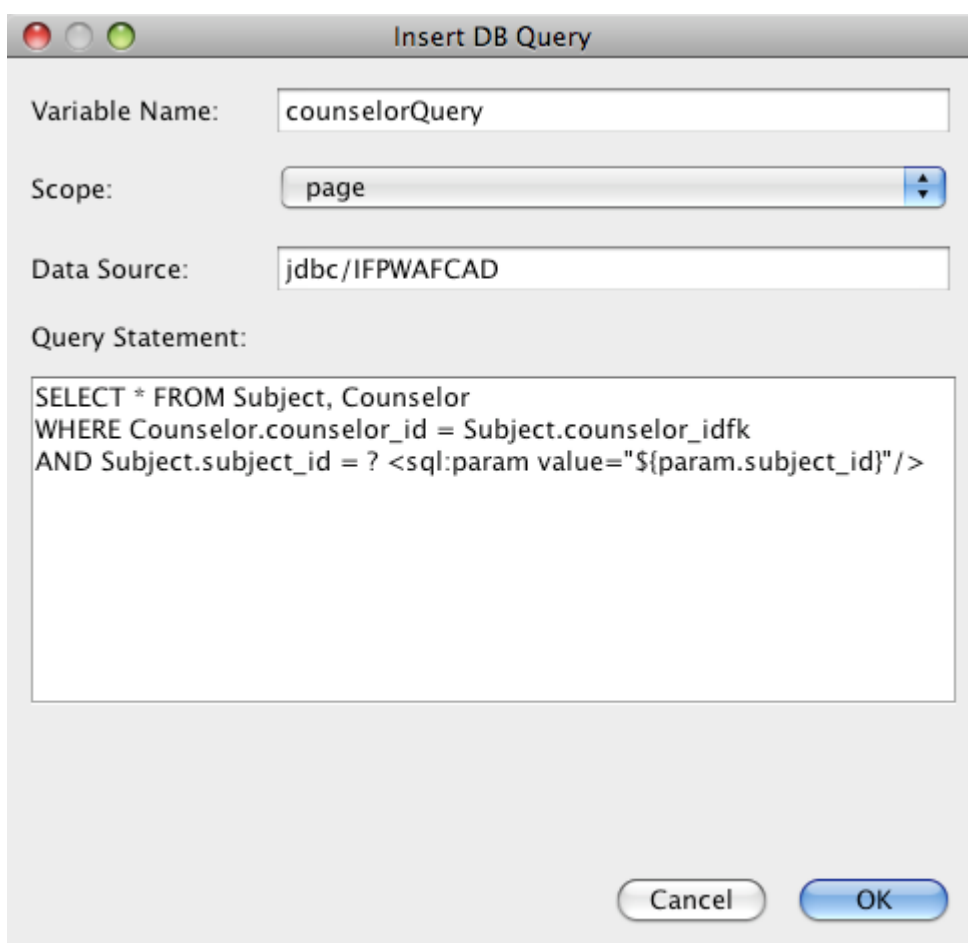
Insert DB Query

Variable Name: counselorQuery

Scope: page

Data Source: jdbc/IFPWAFCAD

Query Statement:

SELECT * FROM Subject, Counselor
WHERE Counselor.counselor_id = Subject.counselor_idfk
AND Subject.subject_id = ? <sql:param value="${param.subject_id}"/>

Cancel OK